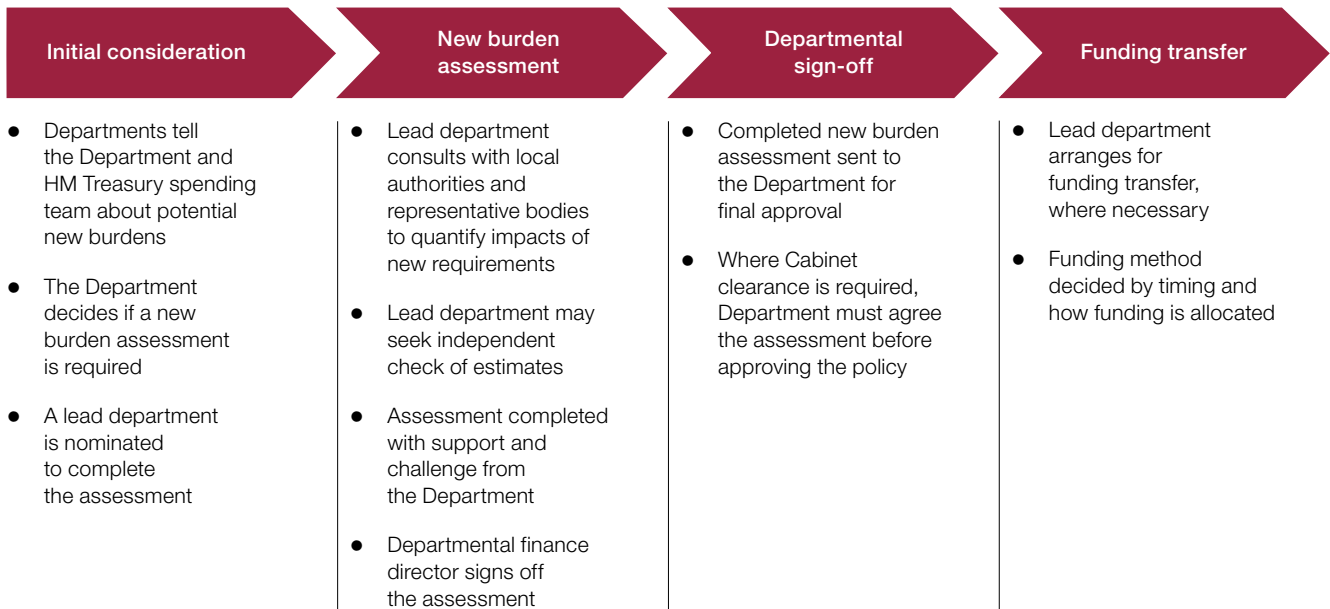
Initial consideration

- Departments tell the Department and HM Treasury spending team about potential new burdens
- The Department decides if a new burden assessment is required
- A lead department is nominated to complete the assessment

New burden assessment

- Lead department consults with local authorities and representative bodies to quantify impacts of new requirements
- Lead department may seek independent check of estimates
- Assessment completed with support and challenge from the Department
- Departmental finance director signs off the assessment

Departmental sign-off

- Completed new burden assessment sent to the Department for final approval
- Where Cabinet clearance is required, Department must agree the assessment before approving the policy

Funding transfer

- Lead department arranges for funding transfer, where necessary
- Funding method decided by timing and how funding is allocated